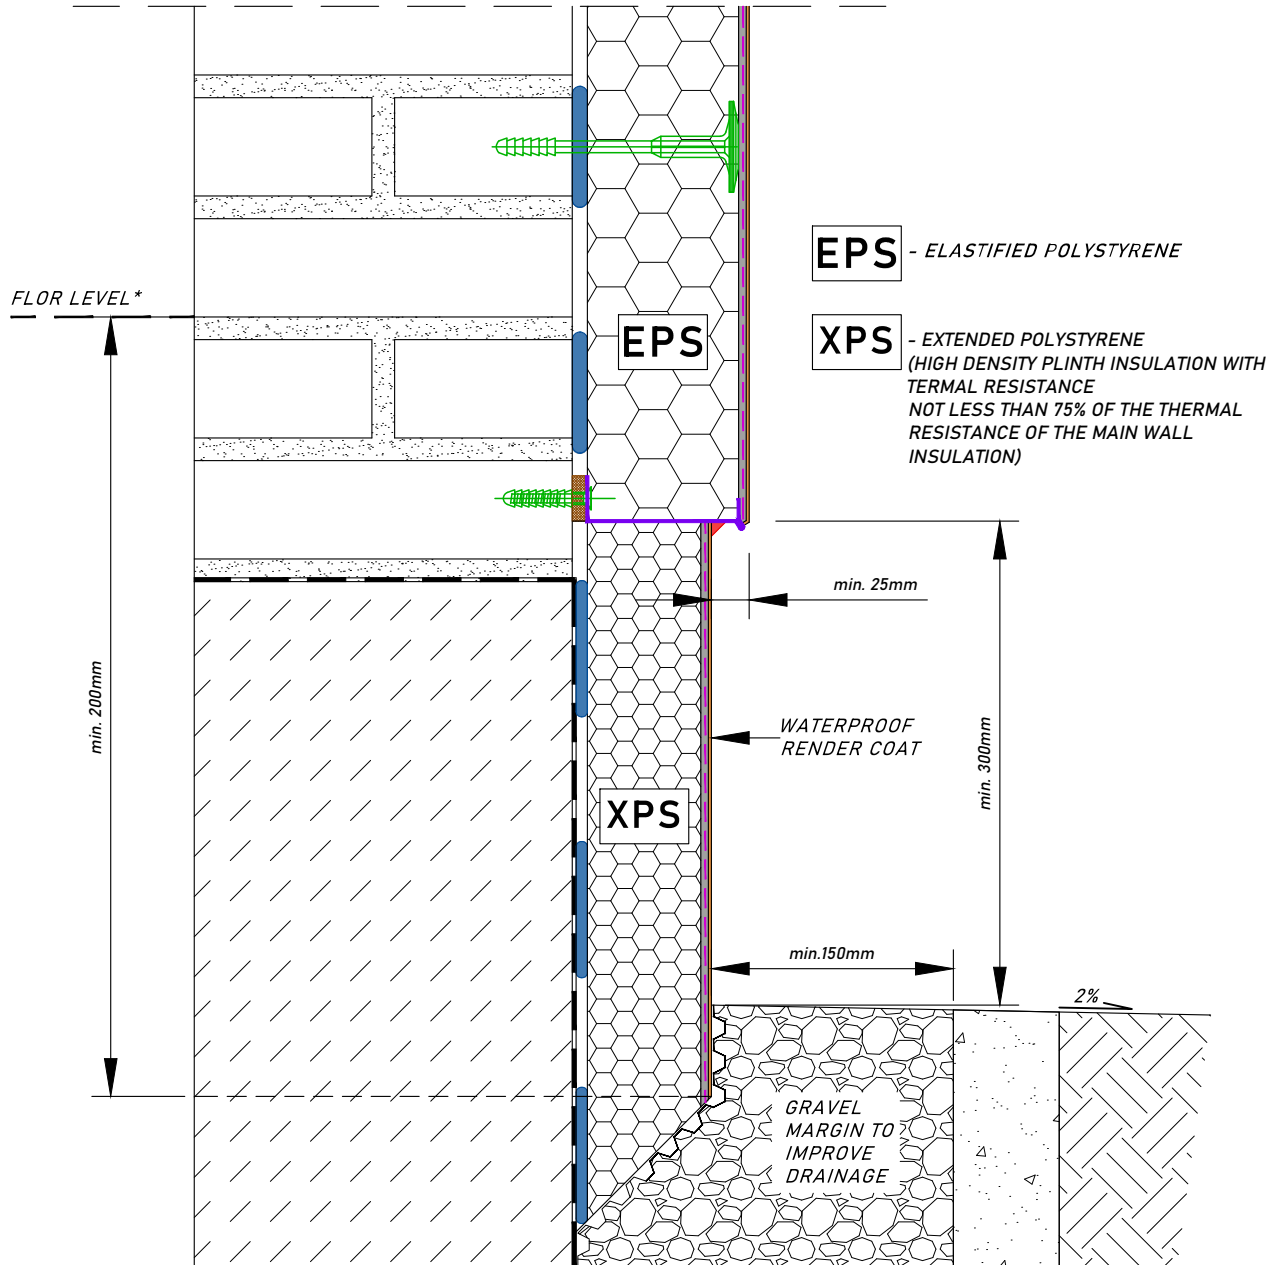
EPS - ELASTIFIED POLYSTYRENE

XPS - EXTENDED POLYSTYRENE (HIGH DENSITY PLINTH INSULATION WITH TERMAL RESISTANCE NOT LESS THAN 75% OF THE THERMAL RESISTANCE OF THE MAIN WALL INSULATION)

FLOR LEVEL*

EPS

min. 25mm

WATERPROOF RENDER COAT

min. 200mm

min. 300mm

XPS

min.150mm

2%

GRAVEL MARGIN TO IMPROVE DRAINAGE